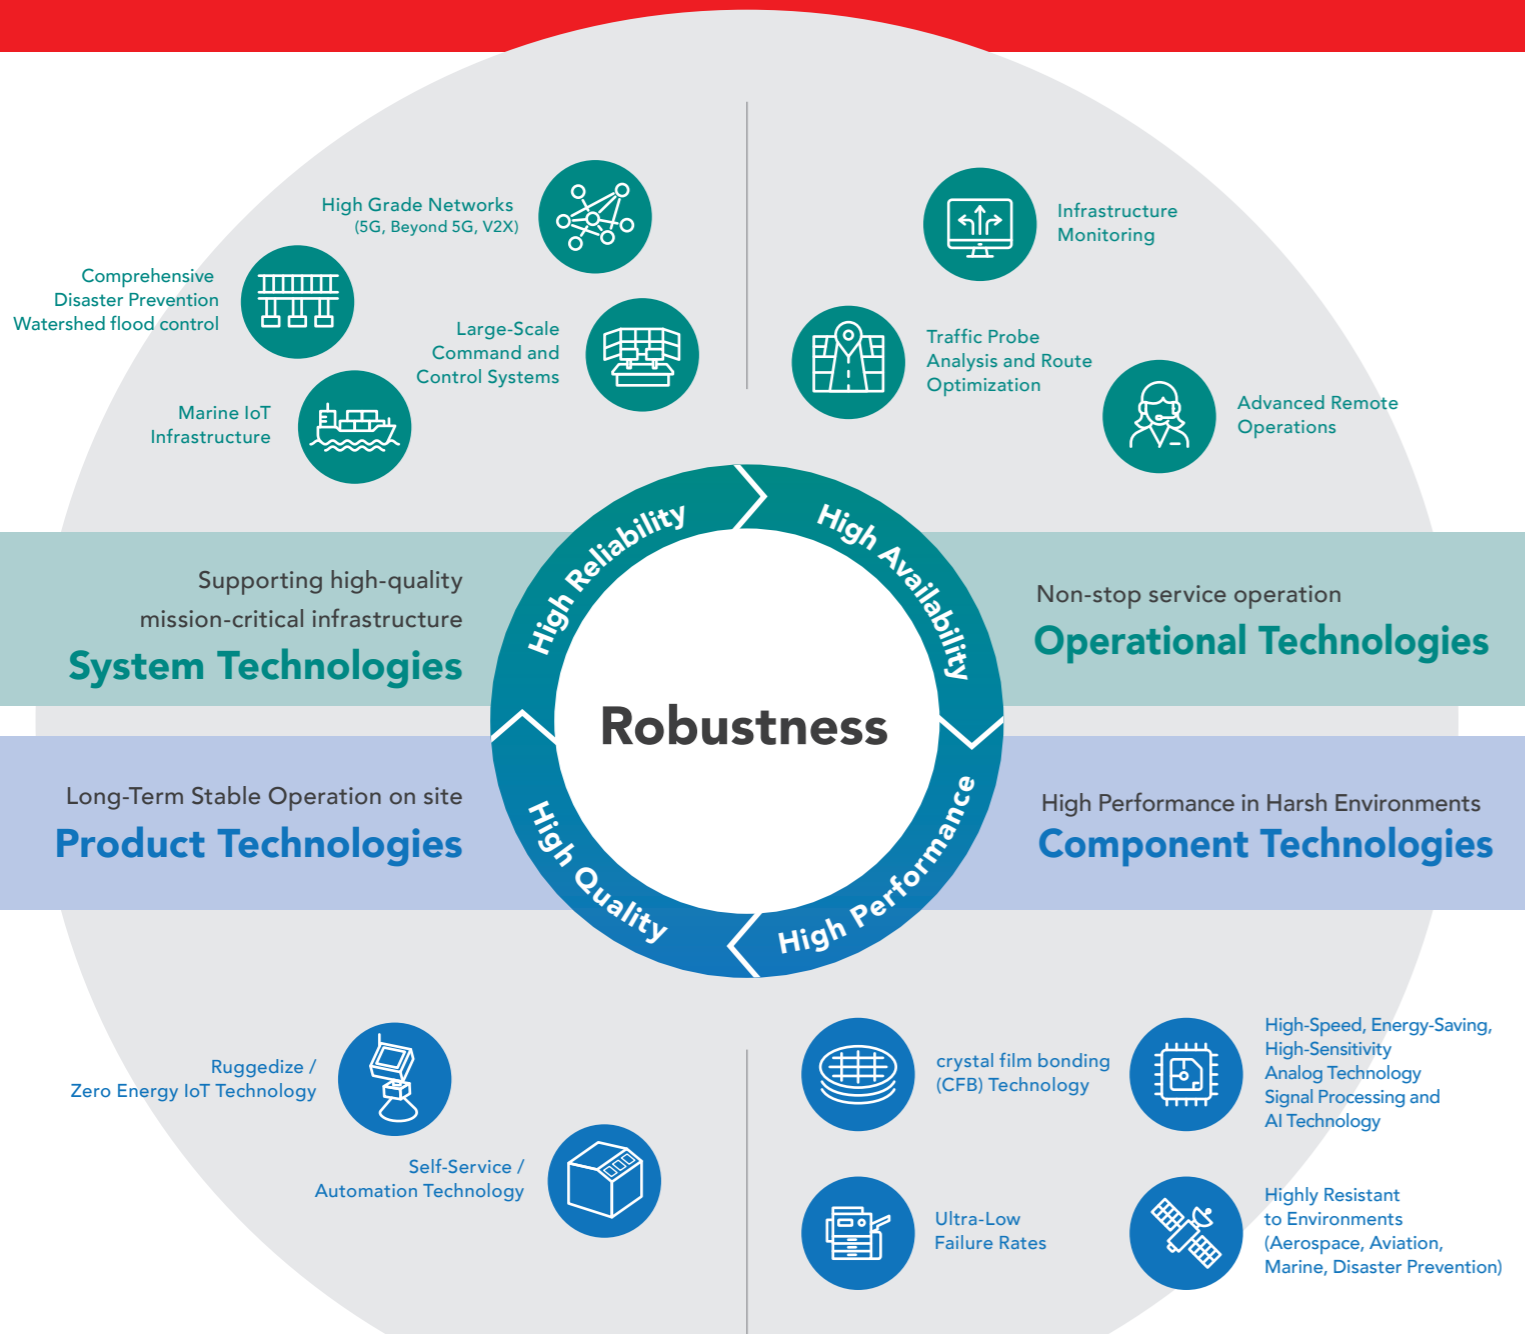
High Grade Networks
(5G, Beyond 5G, V2X)

Comprehensive
Disaster Prevention
Watershed flood control

Large-Scale
Command and
Control Systems

Marine IoT
Infrastructure

Infrastructure
Monitoring

Traffic Probe
Analysis and Route
Optimization

Advanced Remote
Operations

Supporting high-quality
mission-critical infrastructure
System Technologies

Non-stop service operation
Operational Technologies

High Reliability
High Availability
Robustness
High Quality
High Performance

Long-Term Stable Operation on site
Product Technologies

High Performance in Harsh Environments
Component Technologies

Ruggedize /
Zero Energy IoT Technology

Self-Service /
Automation Technology

crystal film bonding
(CFB) Technology

High-Speed, Energy-Saving,
High-Sensitivity
Analog Technology
Signal Processing and
AI Technology

Ultra-Low
Failure Rates

Highly Resistant
to Environments
(Aerospace, Aviation,
Marine, Disaster Prevention)